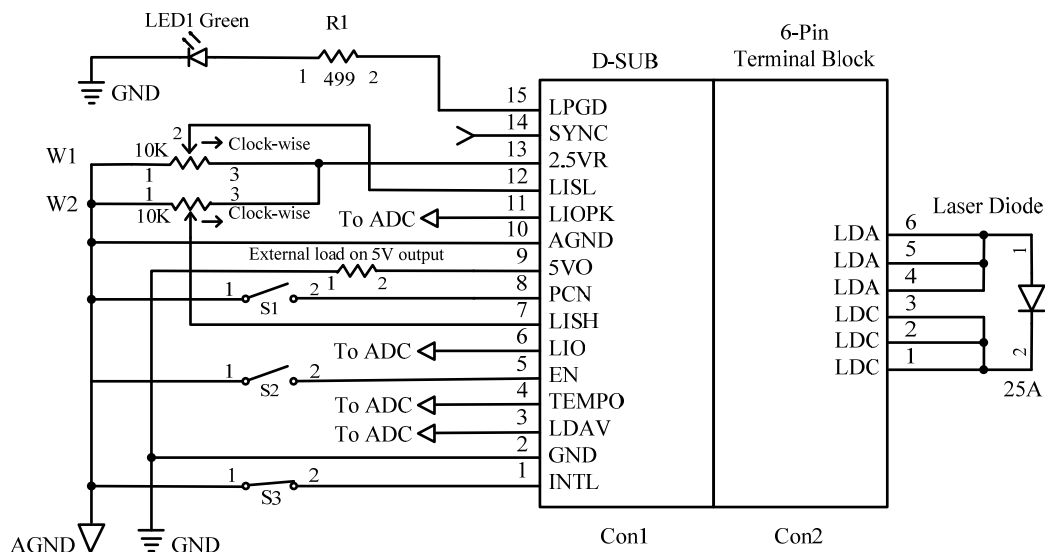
LED1 Green
R1
1 499 2
GND
6-Pin
Terminal Block
D-SUB
W1
W2
2
Clock-wise
10K
1 3
1 3
10K
Clock-wise
15 LPGD
14 SYNC
13 2.5VR
12 LISL
To ADC 11 LIOPK
10 AGND
External load on 5V output
1 2
9 5VO
1 2
S1
8 PCN
7 LISH
To ADC 6 LIO
1 2
S2
5 EN
To ADC 4 TEMPO
To ADC 3 LDAV
2 GND
1 2
S3
1 INTL
LDA 6
LDA 5
LDA 4
LDC 3
LDC 2
LDC 1
Laser Diode
1
2
25A
AGND
GND
Con1
Con2